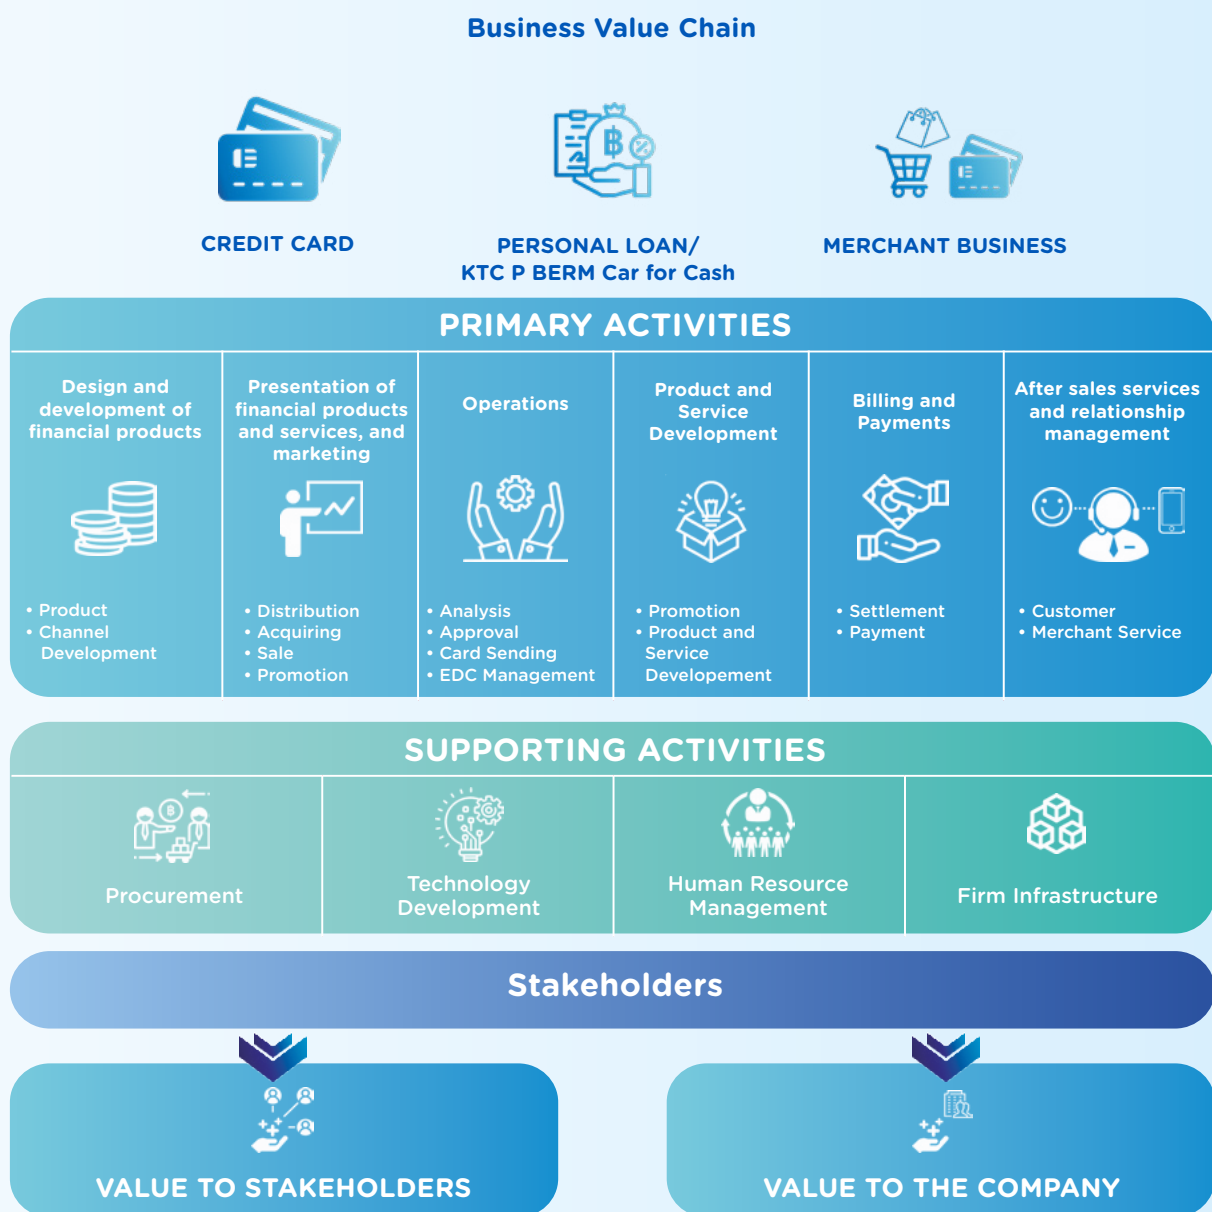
Business Value Chain

CREDIT CARD

PERSONAL LOAN/
KTC P BERM Car for Cash

MERCHANT BUSINESS

PRIMARY ACTIVITIES

Design and development of financial products

• Product
• Channel Development

Presentation of financial products and services, and marketing

• Distribution
• Acquiring
• Sale
• Promotion

Operations

• Analysis
• Approval
• Card Sending
• EDC Management

Product and Service Development

• Promotion
• Product and Service Developement

Billing and Payments

• Settlement
• Payment

After sales services and relationship management

• Customer
• Merchant Service

SUPPORTING ACTIVITIES

Procurement

Technology Development

Human Resource Management

Firm Infrastructure

Stakeholders

VALUE TO STAKEHOLDERS

VALUE TO THE COMPANY